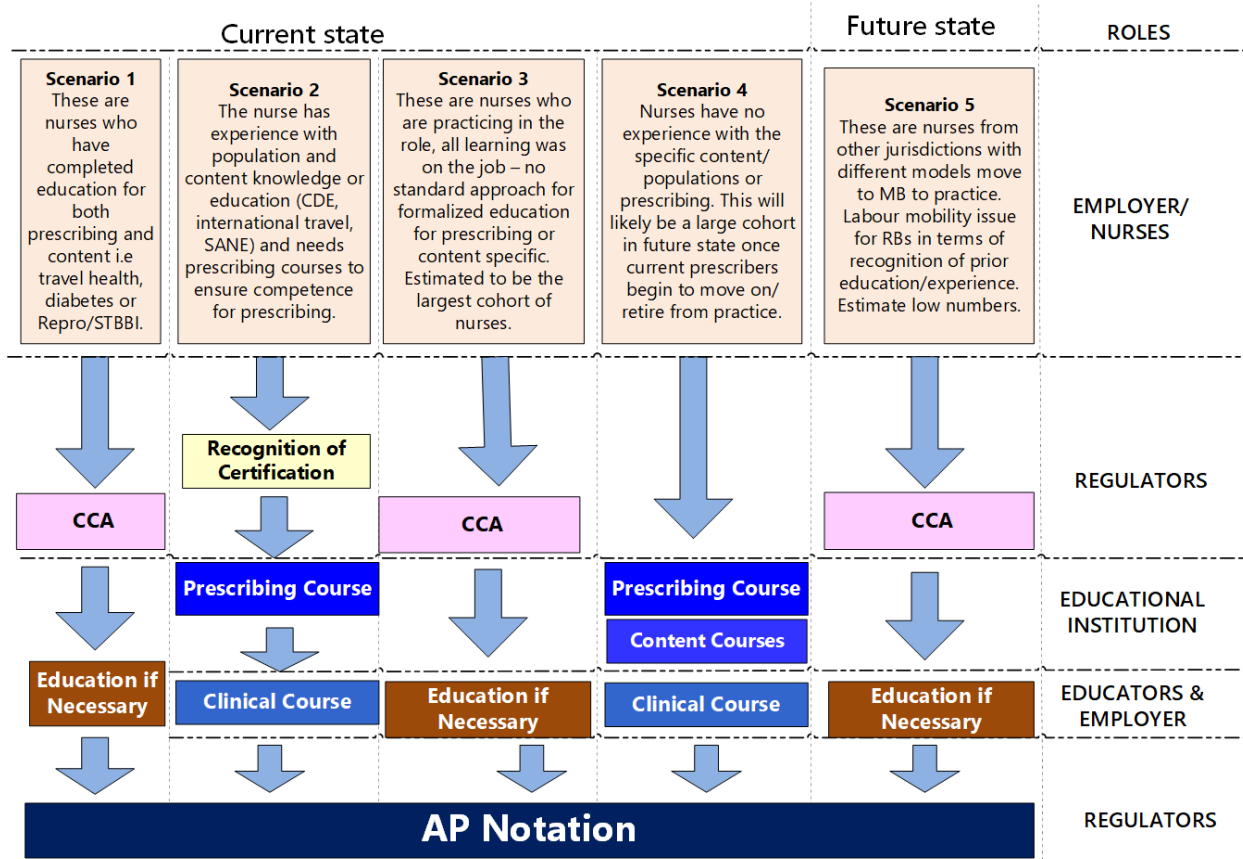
Current state

Future state

ROLES

Scenario 1
These are nurses who have completed education for both prescribing and content i.e travel health, diabetes or Repro/STBBI.

Scenario 2
The nurse has experience with population and content knowledge or education (CDE, international travel, SANE) and needs prescribing courses to ensure competence for prescribing.

Scenario 3
These are nurses who are practicing in the role, all learning was on the job – no standard approach for formalized education for prescribing or content specific. Estimated to be the largest cohort of nurses.

Scenario 4
Nurses have no experience with the specific content/ populations or prescribing. This will likely be a large cohort in future state once current prescribers begin to move on/ retire from practice.

Scenario 5
These are nurses from other jurisdictions with different models move to MB to practice. Labour mobility issue for RBs in terms of recognition of prior education/experience. Estimate low numbers.

EMPLOYER/ NURSES

Recognition of Certification

REGULATORS

CCA

CCA

CCA

Prescribing Course

Prescribing Course

Content Courses

EDUCATIONAL INSTITUTION

Education if Necessary

Clinical Course

Education if Necessary

Clinical Course

Education if Necessary

EDUCATORS & EMPLOYER

AP Notation

REGULATORS